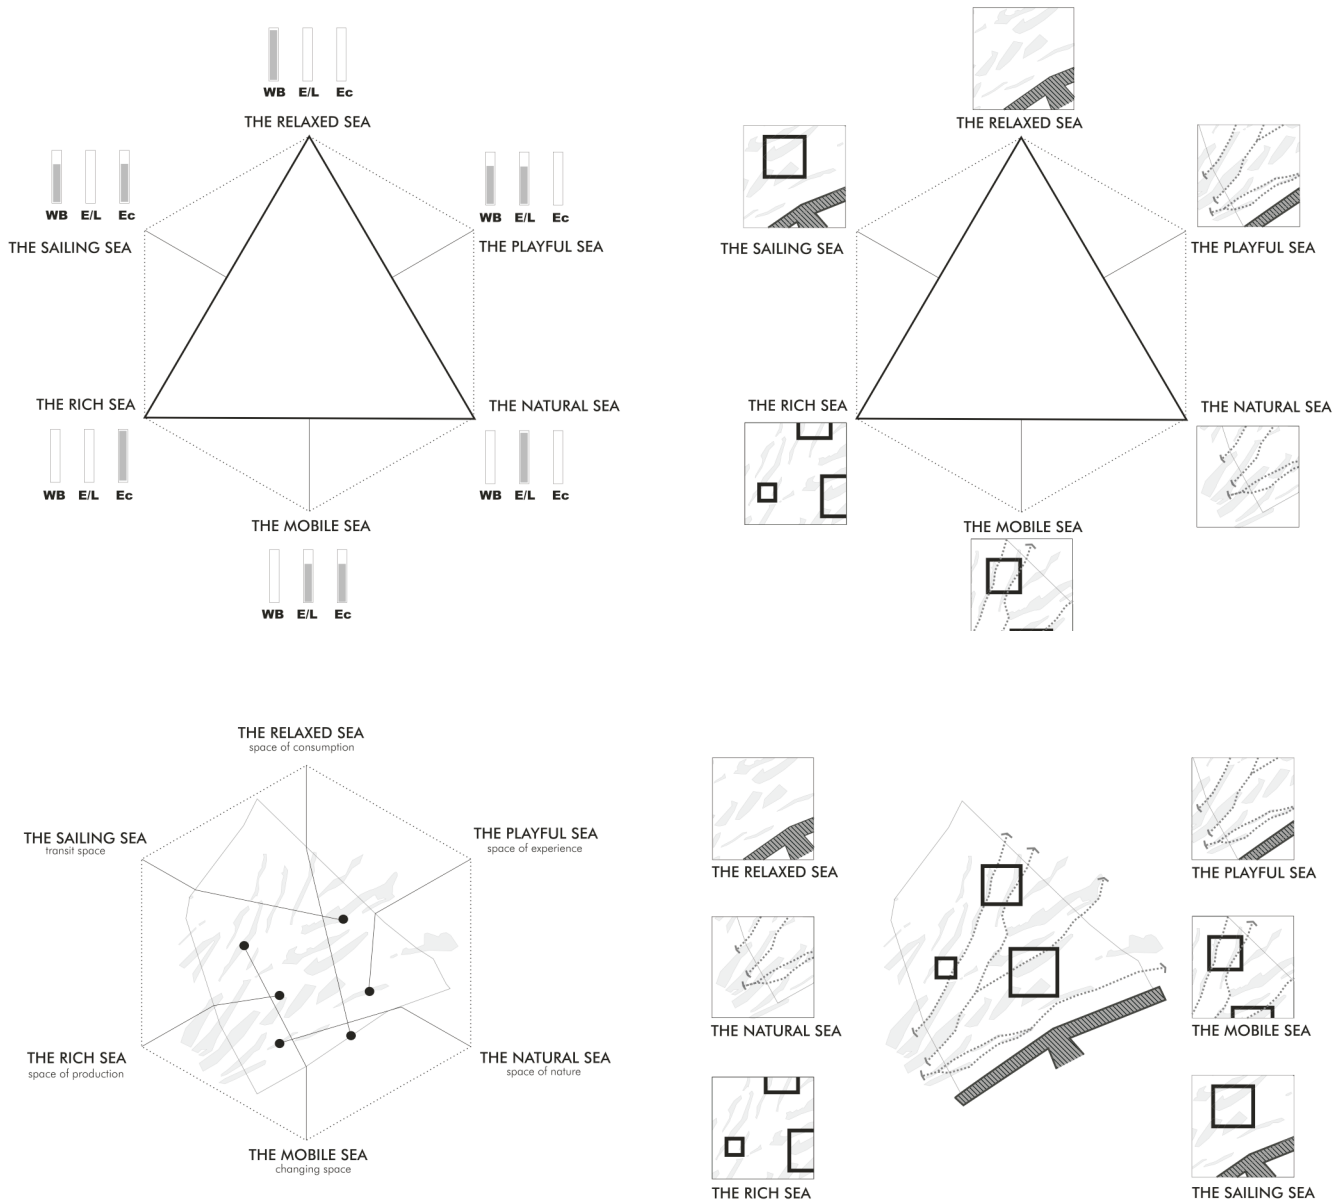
WB E/L Ec
THE RELAXED SEA

WB E/L Ec
THE SAILING SEA

WB E/L Ec
THE PLAYFUL SEA

THE RICH SEA

THE NATURAL SEA

WB E/L Ec

WB E/L Ec

THE MOBILE SEA

WB E/L Ec

THE RELAXED SEA

THE SAILING SEA

THE PLAYFUL SEA

THE RICH SEA

THE NATURAL SEA

THE MOBILE SEA

THE RELAXED SEA
space of consumption

THE SAILING SEA
transit space

THE PLAYFUL SEA
space of experience

THE RICH SEA
space of production

THE NATURAL SEA
space of nature

THE MOBILE SEA
changing space

THE RELAXED SEA

THE NATURAL SEA

THE RICH SEA

THE PLAYFUL SEA

THE MOBILE SEA

THE SAILING SEA